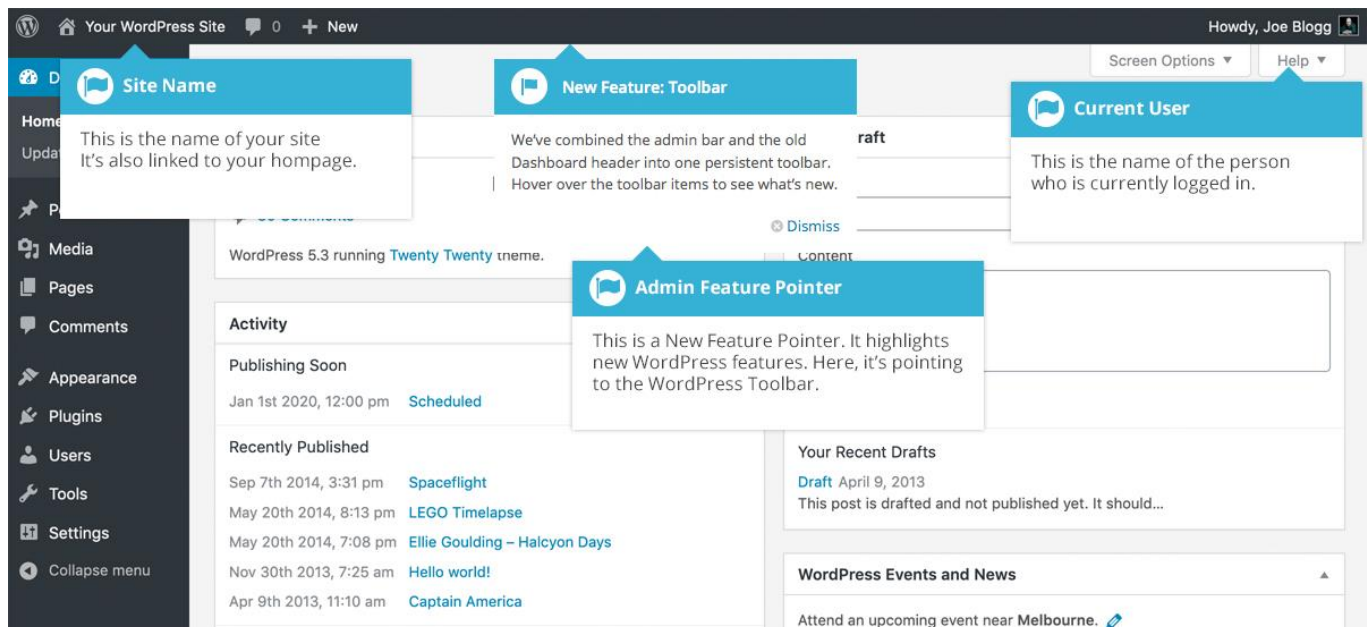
Your WordPress Site 0 + New

Howdy, Joe Blogg

Screen Options ▼ Help ▼

D

Home
Upda

Site Name

This is the name of your site
It's also linked to your hompage.

New Feature: Toolbar

We've combined the admin bar and the old Dashboard header into one persistent toolbar. Hover over the toolbar items to see what's new.

Dismiss

raft

Current User

This is the name of the person who is currently logged in.

P
Media
Pages
Comments
Appearance
Plugins
Users
Tools
Settings
Collapse menu

WordPress 5.3 running Twenty Twenty theme.

Content

Admin Feature Pointer

This is a New Feature Pointer. It highlights new WordPress features. Here, it's pointing to the WordPress Toolbar.

Activity

Publishing Soon

Jan 1st 2020, 12:00 pm Scheduled

Recently Published

Sep 7th 2014, 3:31 pm Spaceflight
May 20th 2014, 8:13 pm LEGO Timelapse
May 20th 2014, 7:08 pm Ellie Goulding – Halcyon Days
Nov 30th 2013, 7:25 am Hello world!
Apr 9th 2013, 11:10 am Captain America

Your Recent Drafts

Draft April 9, 2013
This post is drafted and not published yet. It should...

WordPress Events and News

Attend an upcoming event near Melbourne.